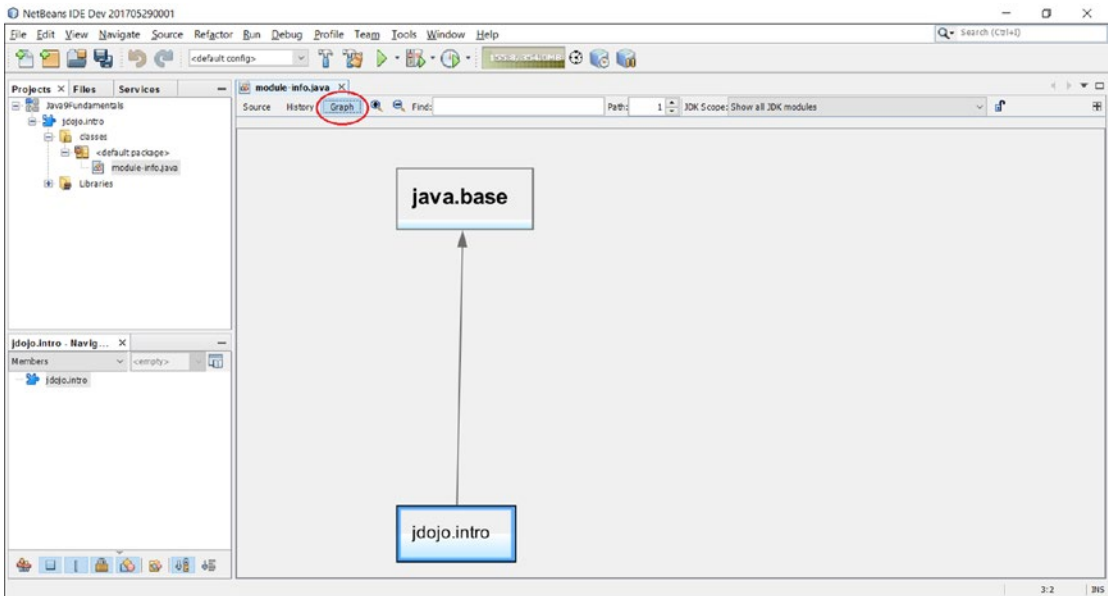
NetBeans IDE Dev 201705290001

File Edit View Navigate Source Refactor Run Debug Profile Team Tools Window Help

Search (Ctrl+I)

<default config>

Projects × Files Services

Java9Fundamentals
jdojo.intro
classes
<default package>
module-info.java
Libraries

module-info.java ×

Source History Graph Find: Path: 1 JDK Scope: Show all JDK modules

java.base

jdojo.intro

jdojo.intro - Navig... ×

Members <empty>

jdojo.intro

3:2 INS